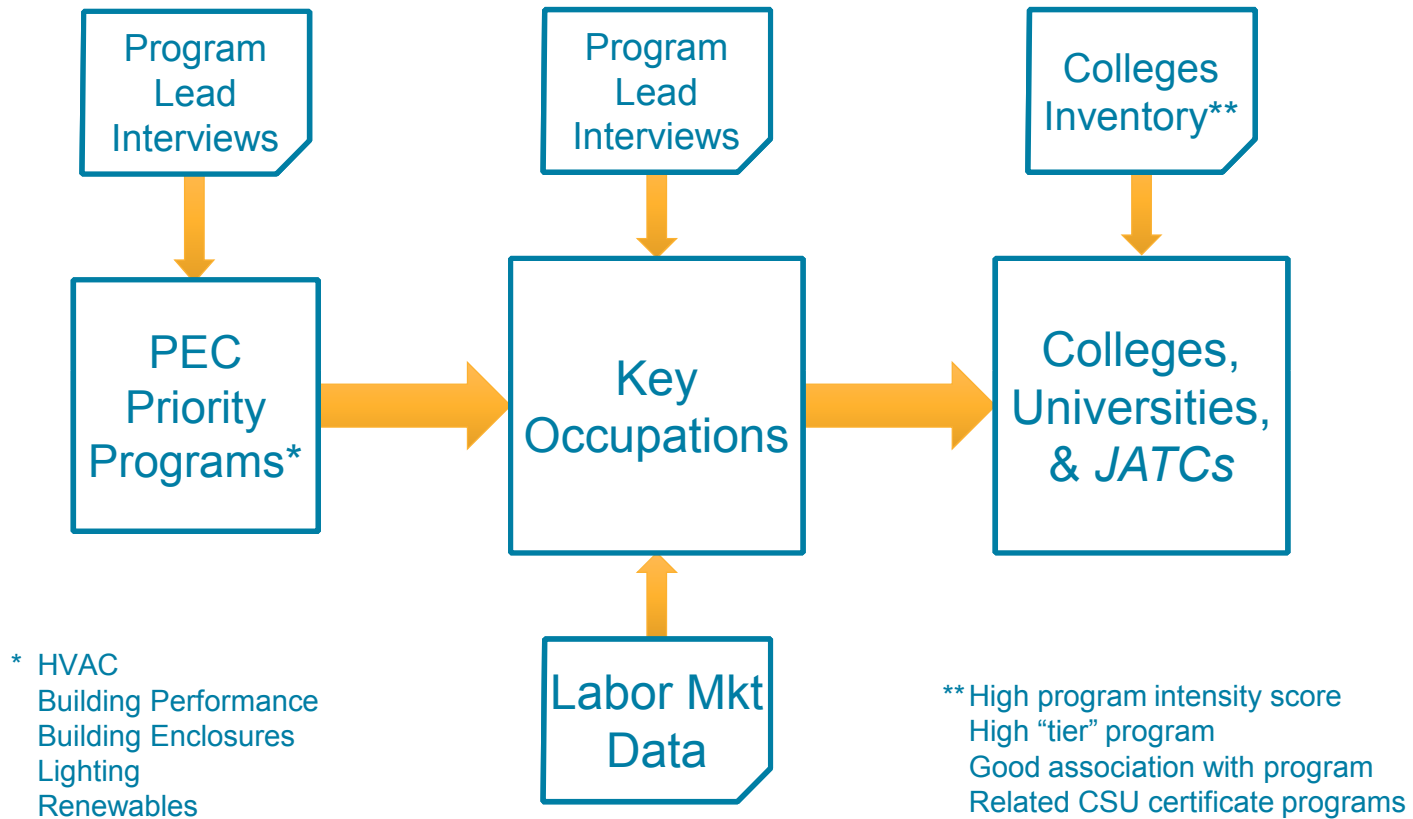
Program Lead Interviews

Program Lead Interviews

Colleges Inventory**

PEC Priority Programs*

Key Occupations

Colleges, Universities, & *JATCs*

Labor Mkt Data

* HVAC
Building Performance
Building Enclosures
Lighting
Renewables

** High program intensity score
High "tier" program
Good association with program
Related CSU certificate programs